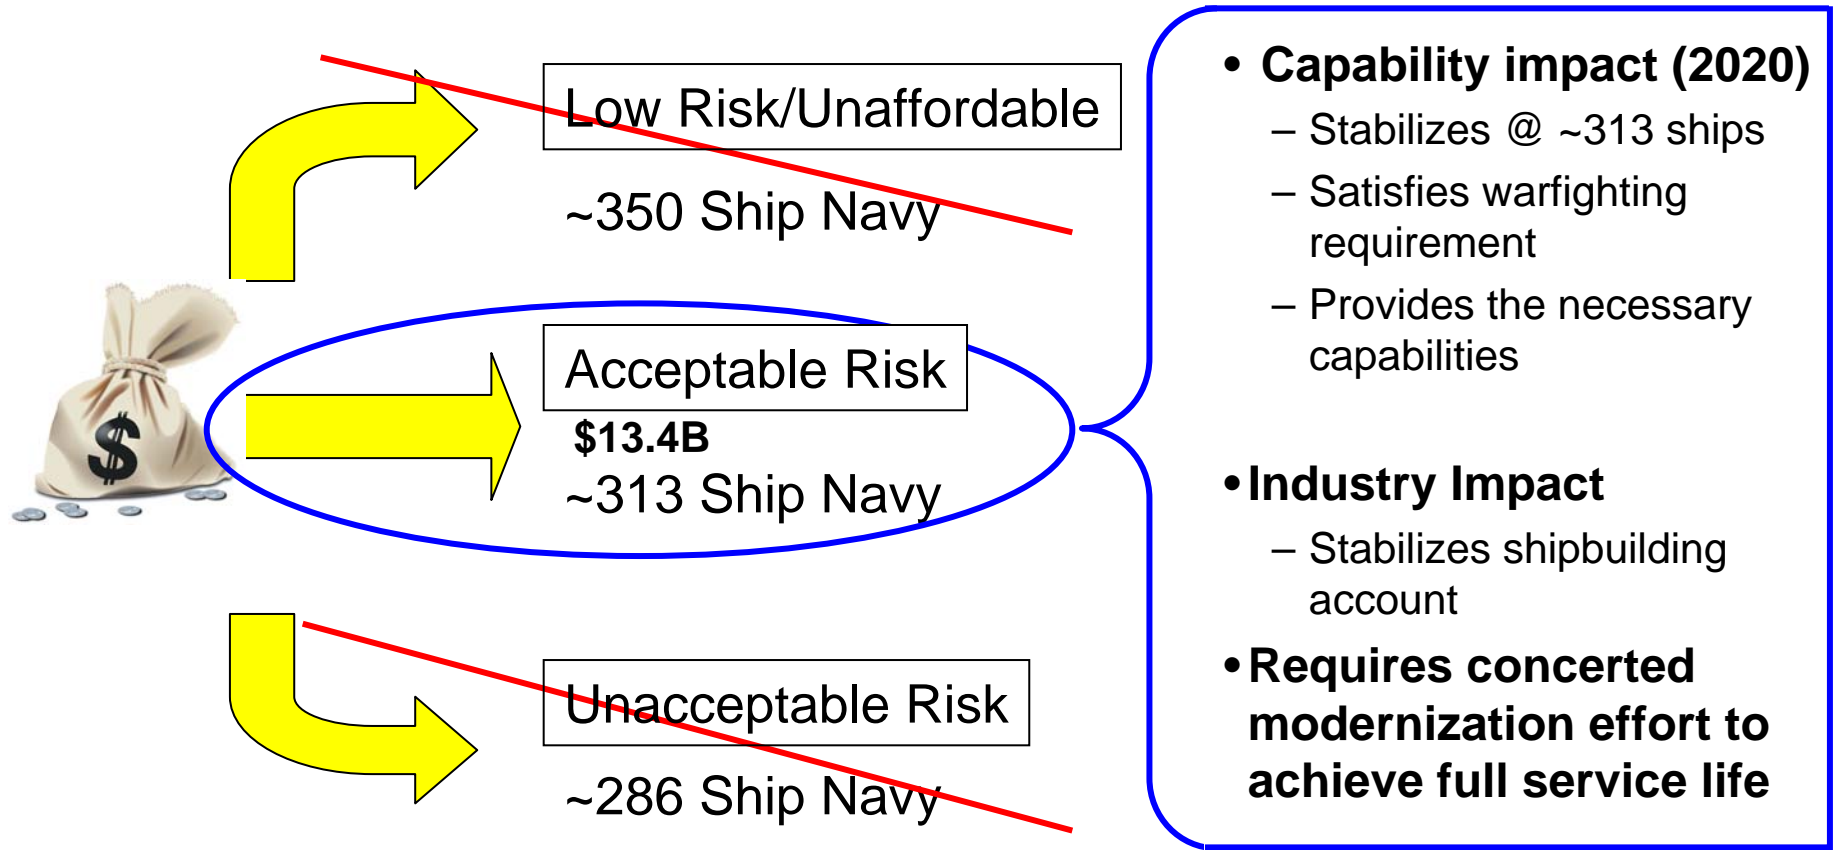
Low Risk/Unaffordable

~350 Ship Navy

Acceptable Risk

$13.4B

~313 Ship Navy

Unacceptable Risk

~286 Ship Navy

$

• Capability impact (2020)

– Stabilizes @ ~313 ships

– Satisfies warfighting requirement

– Provides the necessary capabilities

• Industry Impact

– Stabilizes shipbuilding account

• Requires concerted modernization effort to achieve full service life